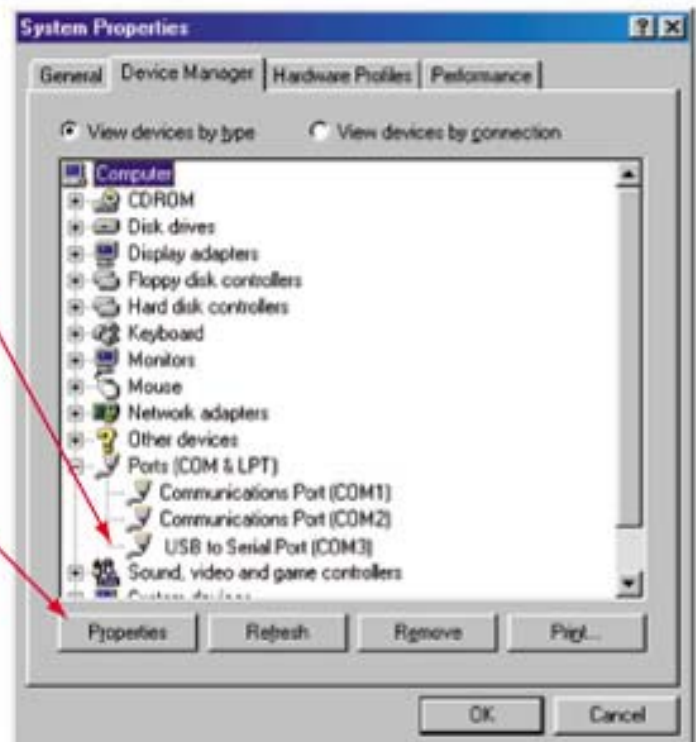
System Properties

?

X

General

Device Manager

Hardware Profiles

Performance

View devices by type

View devices by connection

Computer
CDROM
Disk drives
Display adapters
Floppy disk controllers
Hard disk controllers
Keyboard
Monitors
Mouse
Network adapters
Other devices
Ports (COM & LPT)
Communications Port (COM1)
Communications Port (COM2)
USB to Serial Port (COM3)
Sound, video and game controllers
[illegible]

Properties

Refresh

Remove

Print...

OK

Cancel